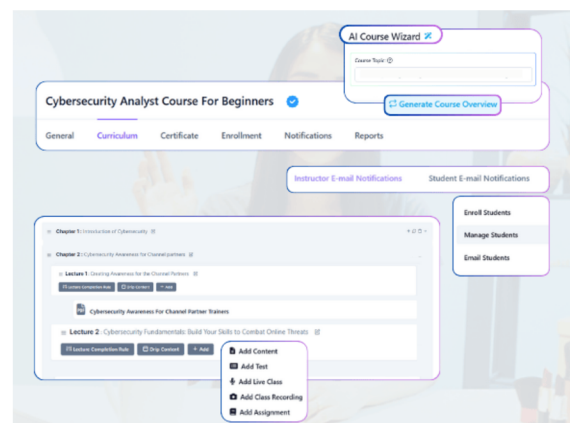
AI Course Wizard

Course Topic

Generate Course Overview

Cybersecurity Analyst Course For Beginners

General Curriculum Certificate Enrollment Notifications Reports

Instructor E-mail Notifications Student E-mail Notifications

Enroll Students

Manage Students

Email Students

Chapter 1: Introduction of Cybersecurity

Chapter 2: Cybersecurity Awareness for Channel partners

Lecture 1: Creating Awareness for the Channel Partners

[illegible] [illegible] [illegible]

Cybersecurity Awareness For Channel Partner Trainers

Lecture 2: Cybersecurity Fundamentals: Build Your Skills to Combat Online Threats

Lecture Completion Rule Drip Content + Add

Add Content

Add Test

Add Live Class

Add Class Recording

Add Assignment